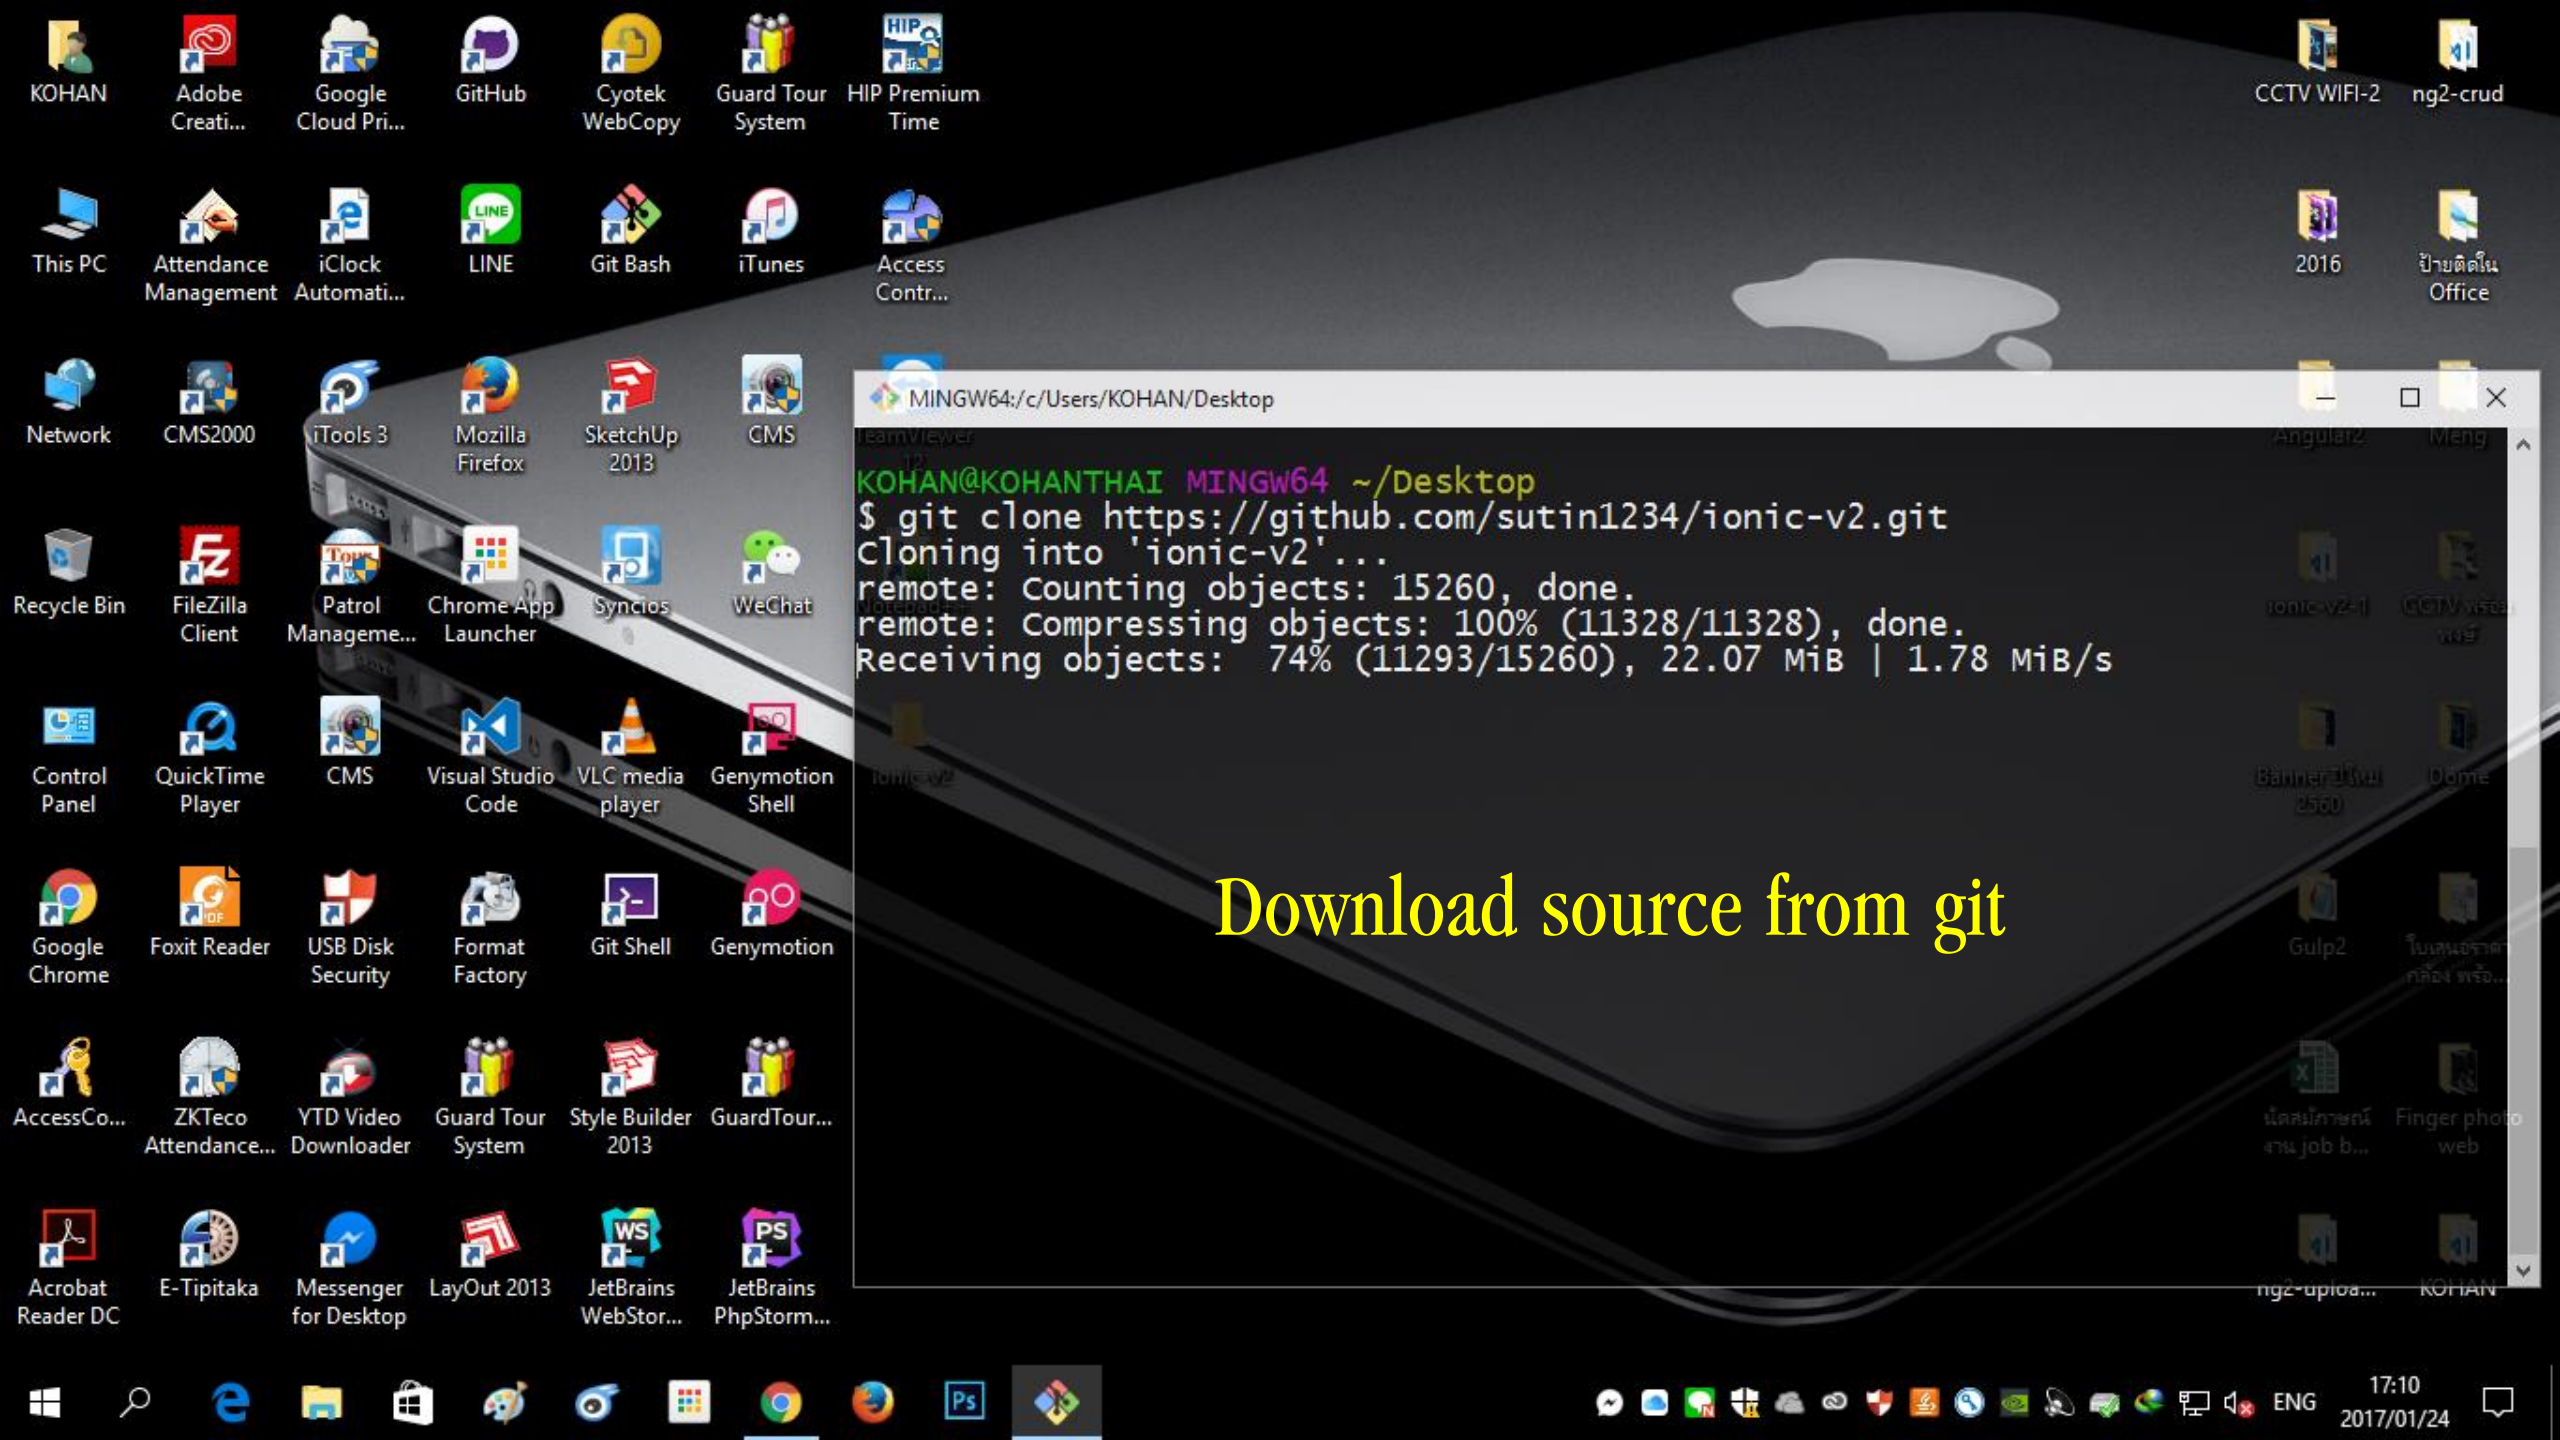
KOHAN
Adobe Creati...
Google Cloud Pri...
GitHub
Cyotek WebCopy
Guard Tour System
HIP Premium Time
CCTV WIFI-2
ng2-crud

This PC
Attendance Management
iClock Automati...
LINE
Git Bash
iTunes
Access Contr...
2016
ป้ายติดใน Office

Network
CMS2000
iTools 3
Mozilla Firefox
SketchUp 2013
CMS

Recycle Bin
FileZilla Client
Patrol Manageme...
Chrome App Launcher
Syncios
WeChat

Control Panel
QuickTime Player
CMS
Visual Studio Code
VLC media player
Genymotion Shell

Google Chrome
Foxit Reader
USB Disk Security
Format Factory
Git Shell
Genymotion

AccessCo...
ZKTeco Attendance...
YTD Video Downloader
Guard Tour System
Style Builder 2013
GuardTour...

Acrobat Reader DC
E-Tipitaka
Messenger for Desktop
LayOut 2013
JetBrains WebStor...
JetBrains PhpStorm...

MINGW64:/c/Users/KOHAN/Desktop

KOHAN@KOHANTHAI MINGW64 ~/Desktop
$ git clone https://github.com/sutin1234/ionic-v2.git
Cloning into 'ionic-v2'...
remote: Counting objects: 15260, done.
remote: Compressing objects: 100% (11328/11328), done.
Receiving objects: 74% (11293/15260), 22.07 MiB | 1.78 MiB/s

Download source from git

ng2-uploa...
KOHAN

ENG
17:10
2017/01/24